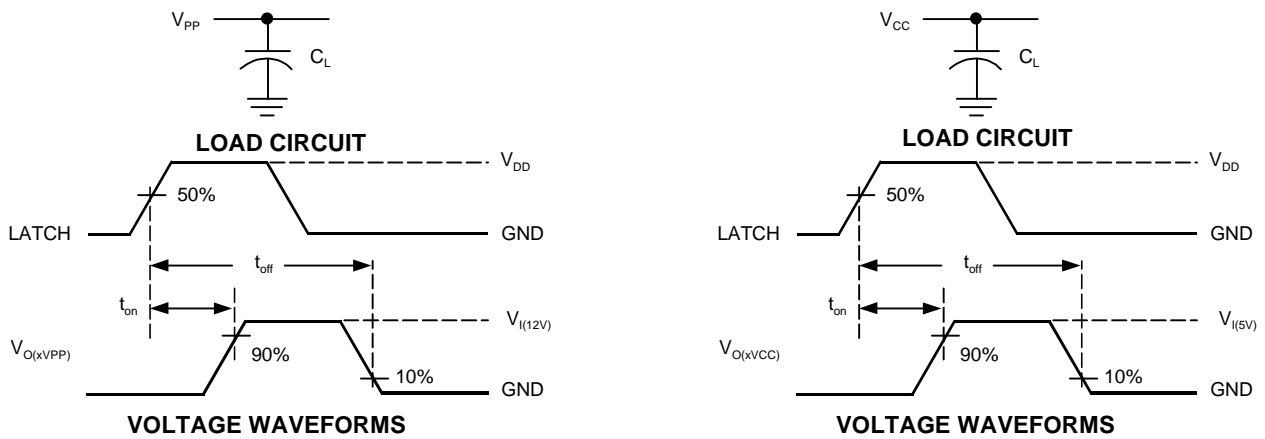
$V_{PP}$

$C_L$

**LOAD CIRCUIT**

$V_{DD}$

50%

LATCH

GND

$t_{off}$

$t_{on}$

$V_{I(12V)}$

$V_{O(xVPP)}$

90%

10%

GND

**VOLTAGE WAVEFORMS**

$V_{CC}$

$C_L$

**LOAD CIRCUIT**

$V_{DD}$

50%

LATCH

GND

$t_{off}$

$t_{on}$

$V_{I(5V)}$

$V_{O(xVCC)}$

90%

10%

GND

**VOLTAGE WAVEFORMS**